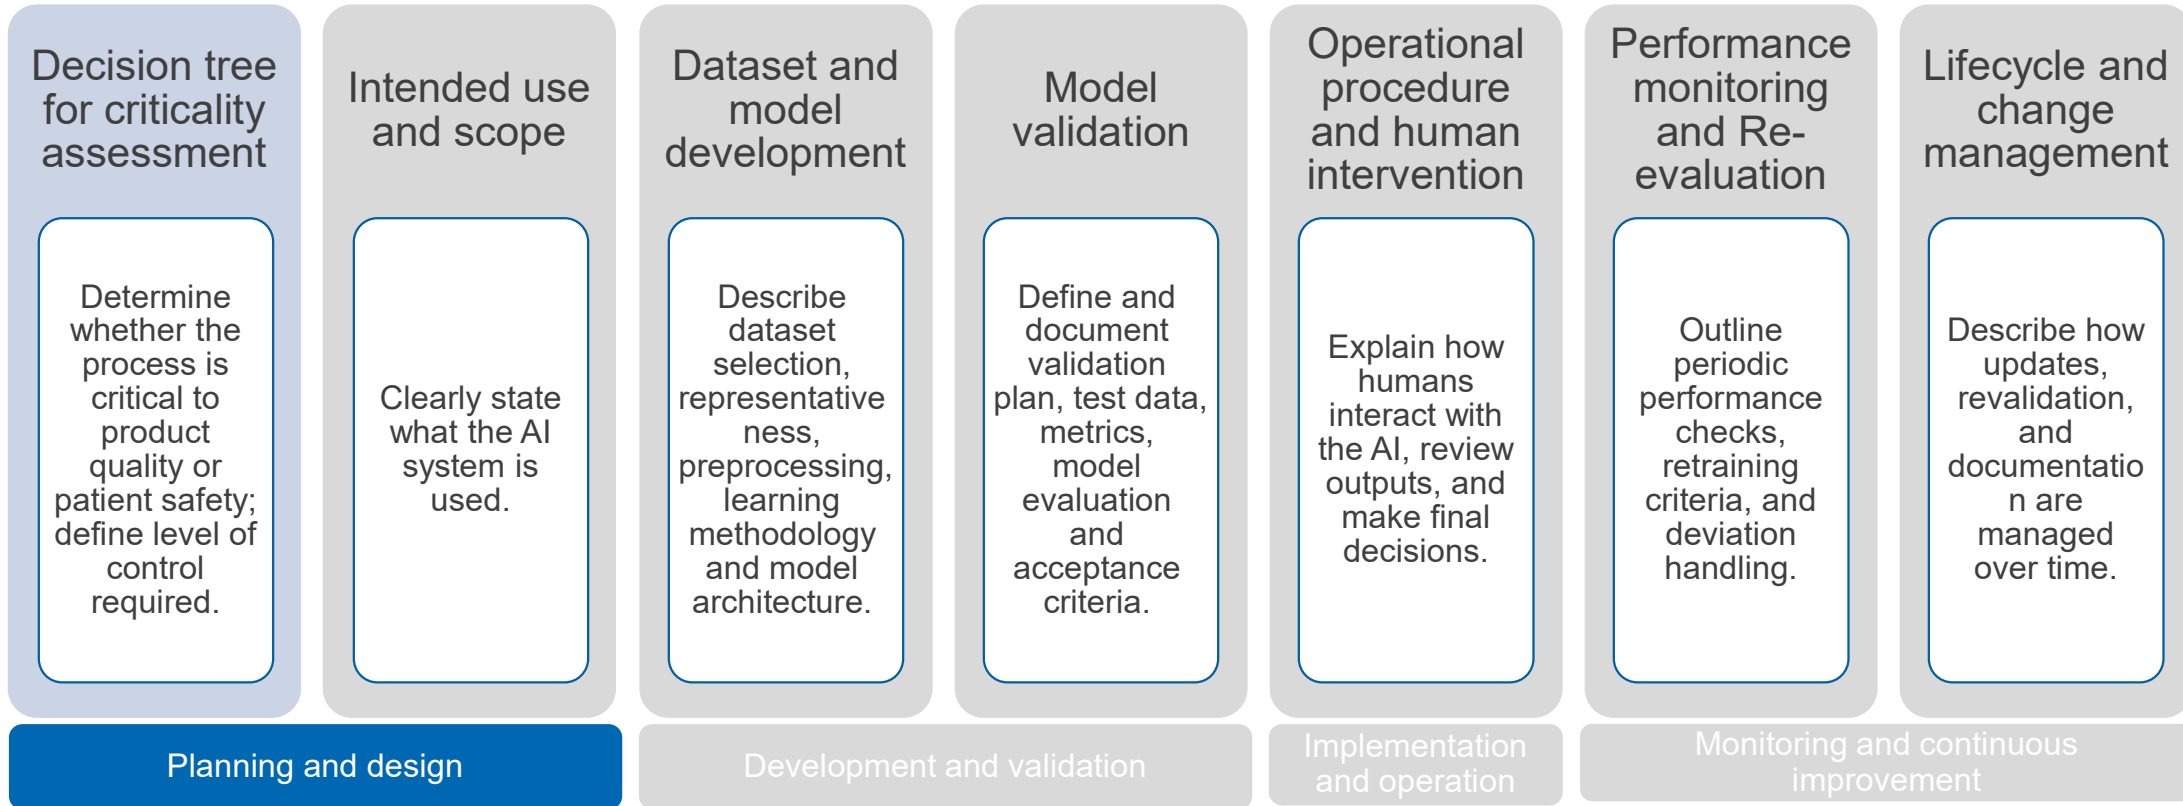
Decision tree for criticality assessment

Determine whether the process is critical to product quality or patient safety; define level of control required.

Intended use and scope

Clearly state what the AI system is used.

Dataset and model development

Describe dataset selection, representativeness, preprocessing, learning methodology and model architecture.

Model validation

Define and document validation plan, test data, metrics, model evaluation and acceptance criteria.

Operational procedure and human intervention

Explain how humans interact with the AI, review outputs, and make final decisions.

Performance monitoring and Re-evaluation

Outline periodic performance checks, retraining criteria, and deviation handling.

Lifecycle and change management

Describe how updates, revalidation, and documentation are managed over time.

Planning and design

Development and validation

Implementation and operation

Monitoring and continuous improvement